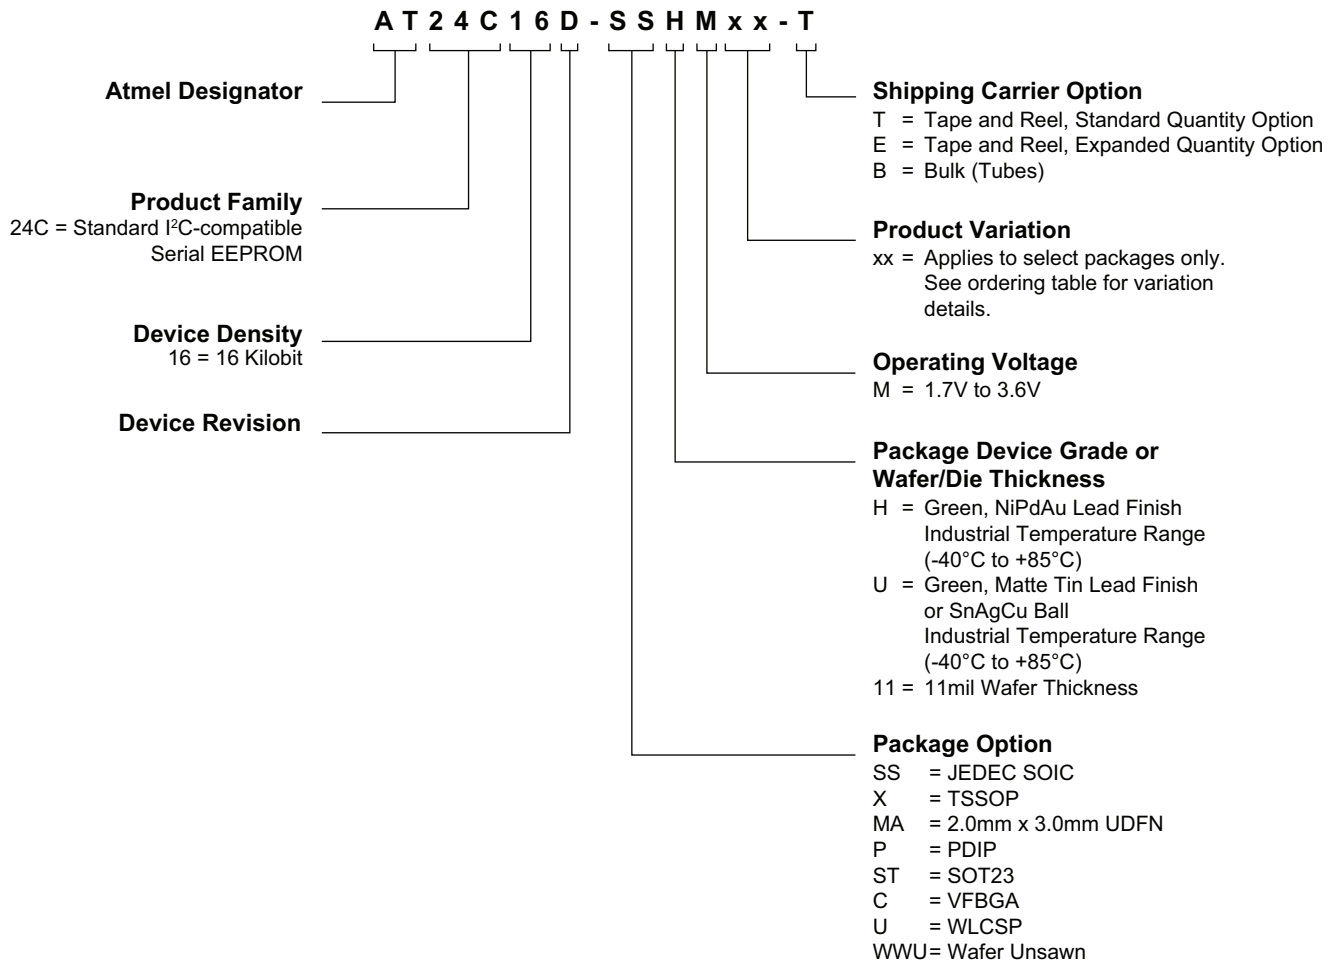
AT24C16D-SSHMxx-T

Atmel Designator

Product Family
24C = Standard I$^2$C-compatible Serial EEPROM

Device Density
16 = 16 Kilobit

Device Revision

Shipping Carrier Option
T = Tape and Reel, Standard Quantity Option
E = Tape and Reel, Expanded Quantity Option
B = Bulk (Tubes)

Product Variation
xx = Applies to select packages only. See ordering table for variation details.

Operating Voltage
M = 1.7V to 3.6V

Package Device Grade or Wafer/Die Thickness
H = Green, NiPdAu Lead Finish Industrial Temperature Range (-40°C to +85°C)
U = Green, Matte Tin Lead Finish or SnAgCu Ball Industrial Temperature Range (-40°C to +85°C)
11 = 11mil Wafer Thickness

Package Option
SS = JEDEC SOIC
X = TSSOP
MA = 2.0mm x 3.0mm UDFN
P = PDIP
ST = SOT23
C = VFBGA
U = WLCSP
WWU= Wafer Unsawn